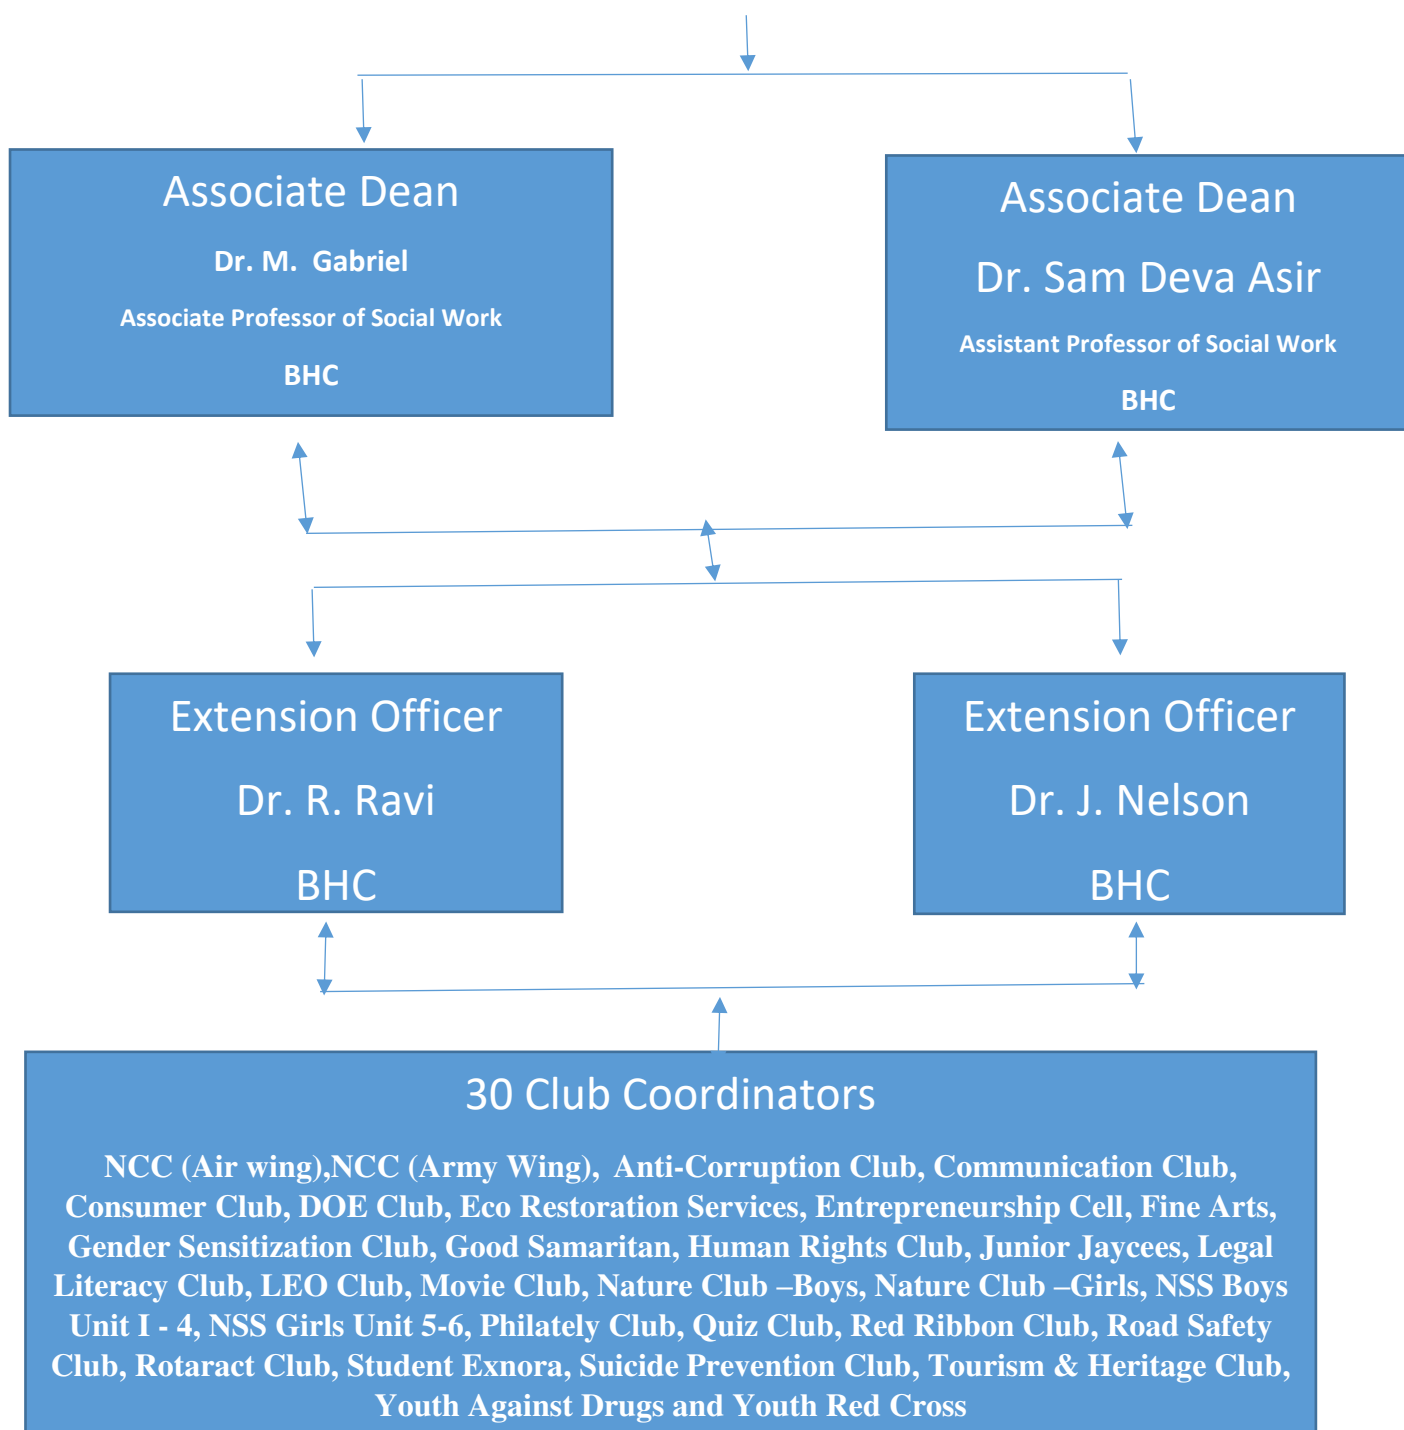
Associate Dean

Dr. M. Gabriel

Associate Professor of Social Work

BHC

Associate Dean

Dr. Sam Deva Asir

Assistant Professor of Social Work

BHC

Extension Officer

Dr. R. Ravi

BHC

Extension Officer

Dr. J. Nelson

BHC

30 Club Coordinators

NCC (Air wing),NCC (Army Wing), Anti-Corruption Club, Communication Club, Consumer Club, DOE Club, Eco Restoration Services, Entrepreneurship Cell, Fine Arts, Gender Sensitization Club, Good Samaritan, Human Rights Club, Junior Jaycees, Legal Literacy Club, LEO Club, Movie Club, Nature Club –Boys, Nature Club –Girls, NSS Boys Unit I - 4, NSS Girls Unit 5-6, Philately Club, Quiz Club, Red Ribbon Club, Road Safety Club, Rotaract Club, Student Exnora, Suicide Prevention Club, Tourism & Heritage Club, Youth Against Drugs and Youth Red Cross